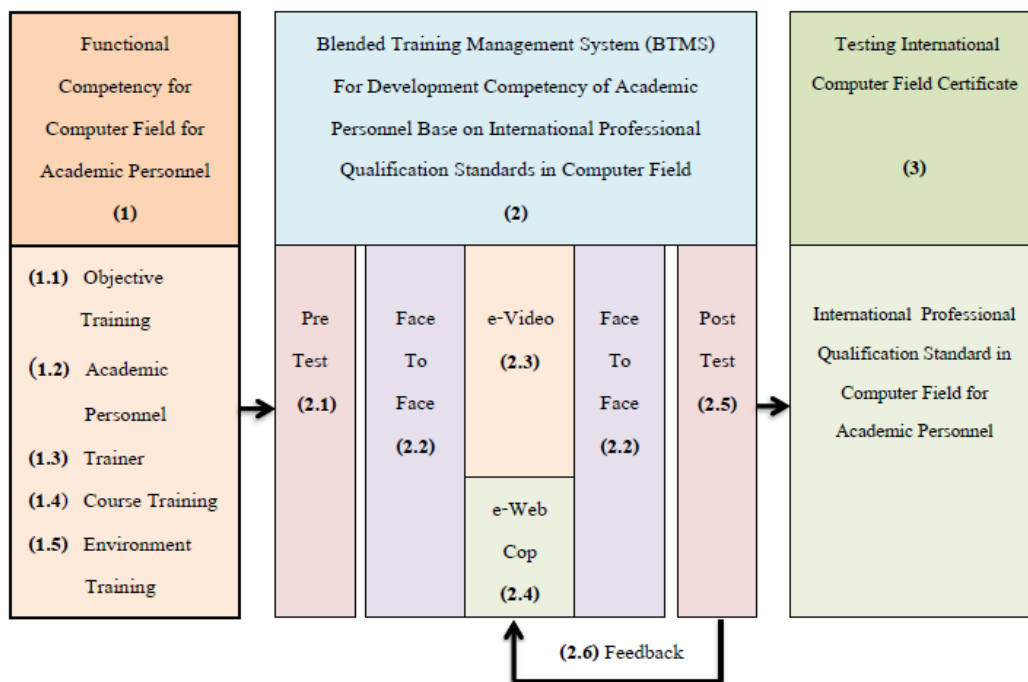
Functional Competency for Computer Field for Academic Personnel
(1)

(1.1) Objective Training
(1.2) Academic Personnel
(1.3) Trainer
(1.4) Course Training
(1.5) Environment Training

Blended Training Management System (BTMS) For Development Competency of Academic Personnel Base on International Professional Qualification Standards in Computer Field
(2)

Pre Test
(2.1)

Face To Face
(2.2)

e-Video
(2.3)

e-Web Cop
(2.4)

Face To Face
(2.2)

Post Test
(2.5)

(2.6) Feedback

Testing International Computer Field Certificate
(3)

International Professional Qualification Standard in Computer Field for Academic Personnel